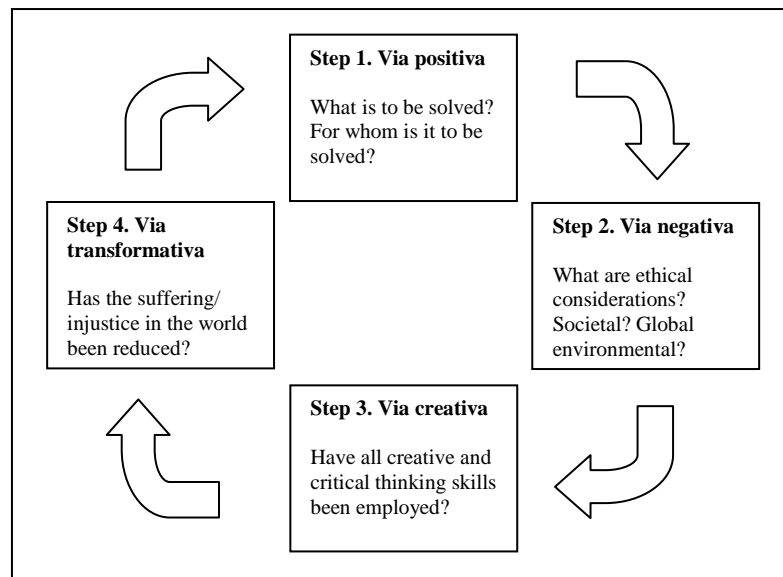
**Step 1. Via positiva**

What is to be solved? For whom is it to be solved?

**Step 2. Via negativa**

What are ethical considerations? Societal? Global environmental?

**Step 3. Via creativa**

Have all creative and critical thinking skills been employed?

**Step 4. Via transformativa**

Has the suffering/ injustice in the world been reduced?